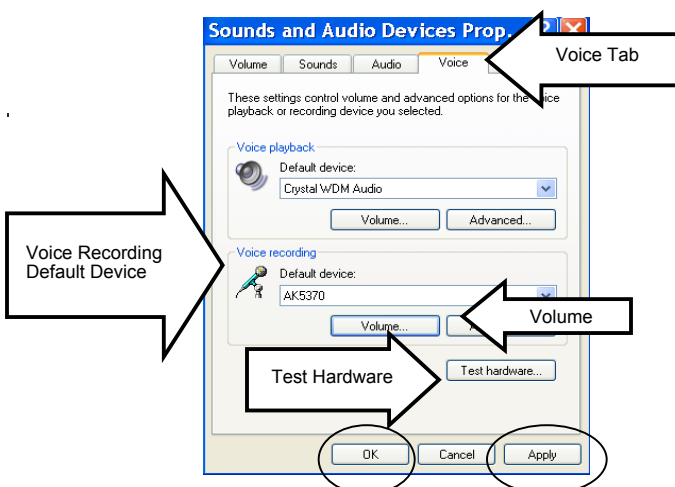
Sounds and Audio Devices Prop.

Volume | Sounds | Audio | Voice

Voice Tab

These settings control volume and advanced options for the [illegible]ice playback or recording device you selected.

Voice playback

Default device:

Crystal WDM Audio

Volume...

Advanced...

Voice Recording Default Device

Voice recording

Default device:

AK5370

Volume...

A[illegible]

Volume

Test Hardware

Test hardware...

OK

Cancel

Apply